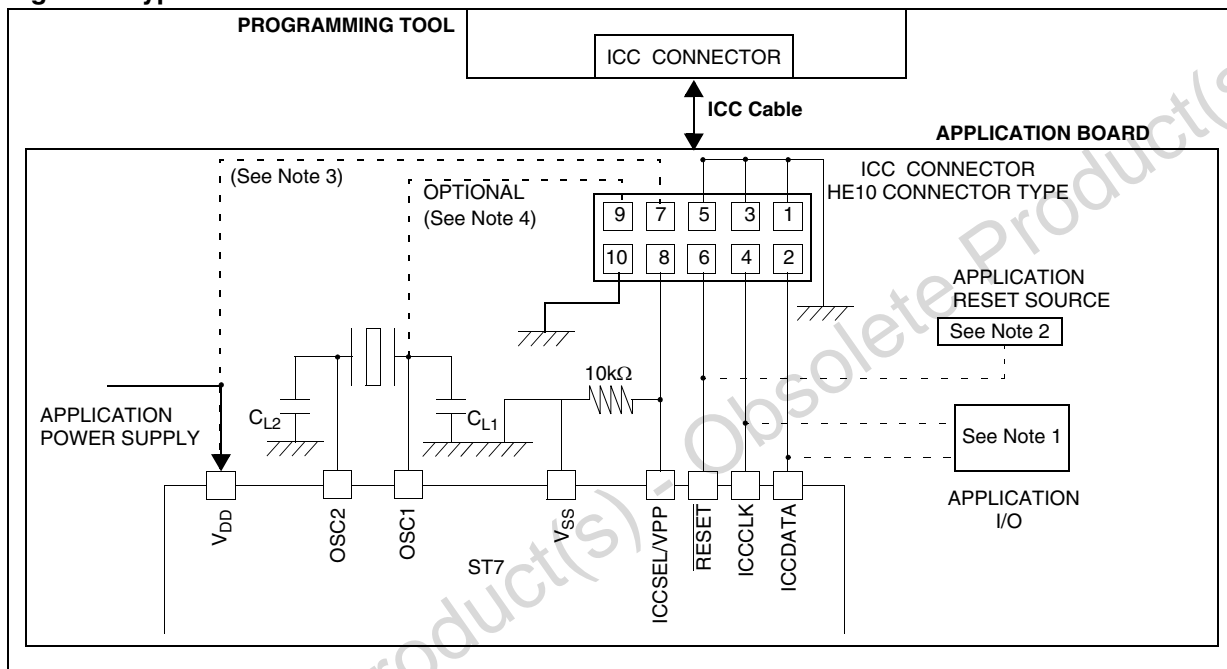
PROGRAMMING TOOL

ICC CONNECTOR

ICC Cable

APPLICATION BOARD

ICC CONNECTOR
HE10 CONNECTOR TYPE

(See Note 3)

OPTIONAL
(See Note 4)

9 7 5 3 1

10 8 6 4 2

APPLICATION
RESET SOURCE

See Note 2

10kΩ

APPLICATION
POWER SUPPLY

$C_{L2}$

$C_{L1}$

See Note 1

APPLICATION
I/O

$V_{DD}$

OSC2

OSC1

$V_{SS}$

ST7

ICCSEL/VPP

$\overline{RESET}$

ICCCLK

ICCDATA

Obsolete Product(s) - Obsolete Product(s)